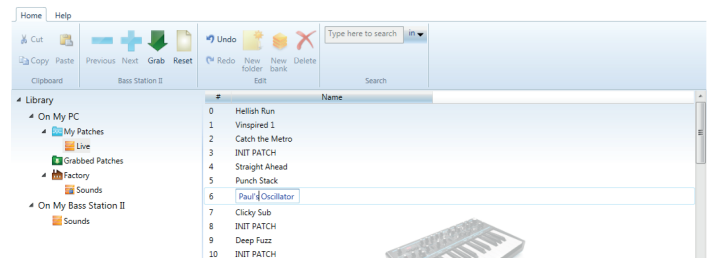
Home Help

Cut Copy Paste
Clipboard

Previous Next Grab Reset
Bass Station II

Undo Redo New folder New bank Delete
Edit

Type here to search in
Search

Library
On My PC
My Patches
Live
Grabbed Patches
Factory
Sounds
On My Bass Station II
Sounds

| # | Name |
|---|---|
| 0 | Hellish Run |
| 1 | Vinspired 1 |
| 2 | Catch the Metro |
| 3 | INIT PATCH |
| 4 | Straight Ahead |
| 5 | Punch Stack |
| 6 | Paul's Oscillator |
| 7 | Clicky Sub |
| 8 | INIT PATCH |
| 9 | Deep Fuzz |
| 10 | INIT PATCH |